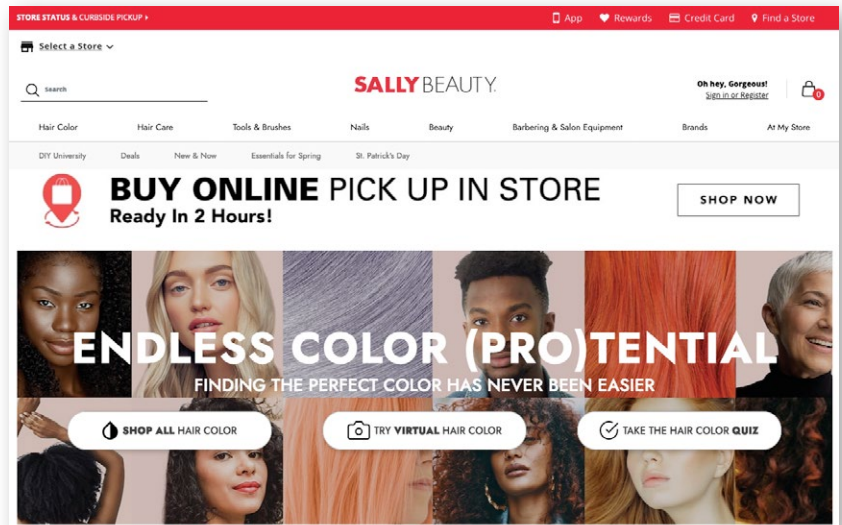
STORE STATUS & CURBSIDE PICKUP ▸

App
Rewards
Credit Card
Find a Store

Select a Store

Search

SALLY BEAUTY.

Oh hey, Gorgeous!
Sign in or Register

0

Hair Color
Hair Care
Tools & Brushes
Nails
Beauty
Barbering & Salon Equipment
Brands
At My Store

DIY University
Deals
New & Now
Essentials for Spring
St. Patrick's Day

BUY ONLINE PICK UP IN STORE
Ready In 2 Hours!

SHOP NOW

ENDLESS COLOR (PRO)TENTIAL
FINDING THE PERFECT COLOR HAS NEVER BEEN EASIER

SHOP ALL HAIR COLOR
TRY VIRTUAL HAIR COLOR
TAKE THE HAIR COLOR QUIZ